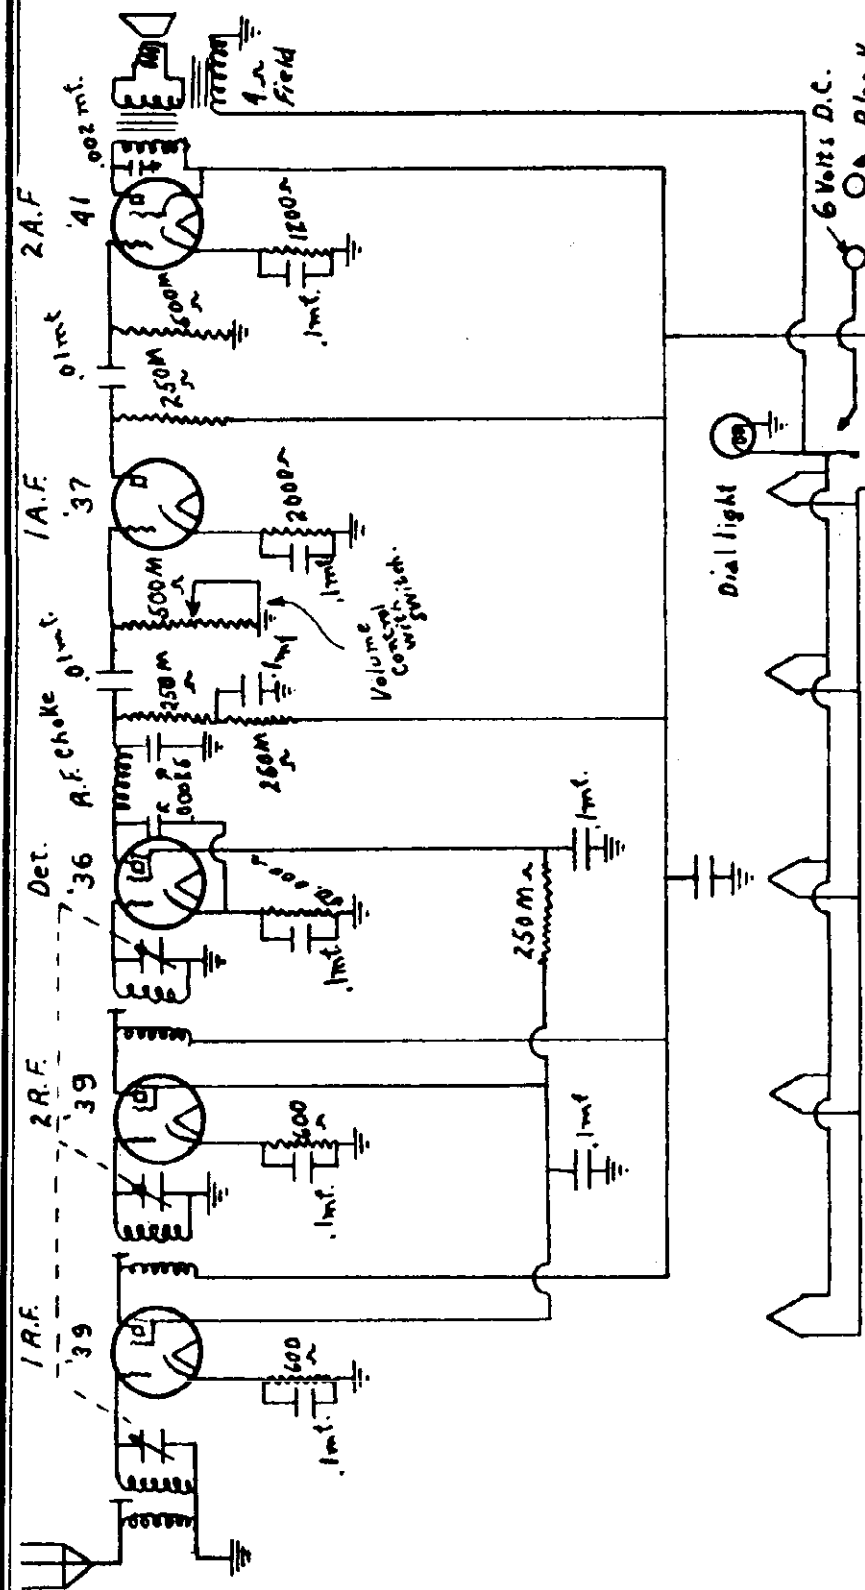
1 R.F.
'39
600 ~
.1mf.
2 R.F.
'39
600 ~
.1mf.
.1mf.
Det.
'36
.1mf.
R.F. .00025
A.F. choke
250M ~
250M ~
.1mf
.1mf.
1 A.F.
'37
500M ~
Volume control switch
2000 ~
.1mf.
.01mf.
.01mf.
250M ~
2 A.F.
'41
500M ~
1200 ~
.1mf.
.002 mf.
4 ~ Field
Dial light
6 Volts D.C.
Black